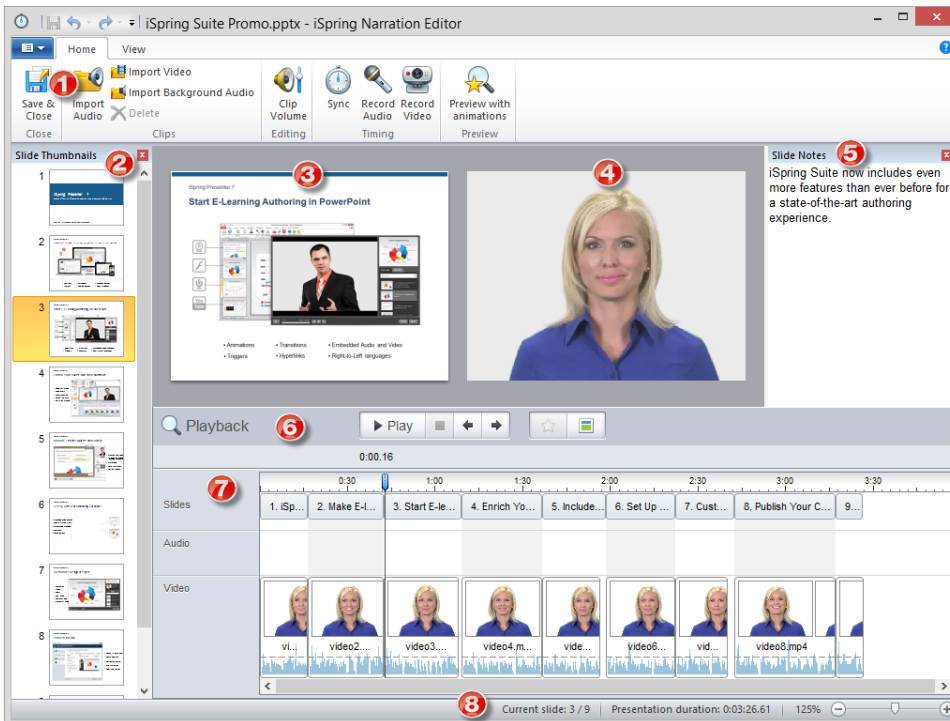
iSpring Suite Promo.pptx - iSpring Narration Editor

Home View

1 Save & Close
Import Audio
Import Video
Import Background Audio
Delete
Close Clips

Clip Volume
Editing

Sync Record Audio Record Video
Timing

Preview with animations
Preview

Slide Thumbnails 2

1 2 3 4 5 6 7 8

3

iSpring Presenter 7
Start E-Learning Authoring in PowerPoint
• Animations • Transitions • Embedded Audio and Video
• Triggers • Hyperlinks • Right-to-Left languages

4

Slide Notes 5
iSpring Suite now includes even more features than ever before for a state-of-the-art authoring experience.

Playback 6 Play

0:00.16

7
0:30 1:00 1:30 2:00 2:30 3:00 3:30

Slides 1. iSp... 2. Make E-l... 3. Start E-le... 4. Enrich Yo... 5. Include... 6. Set Up ... 7. Cust... 8. Publish Your C... 9...

Audio

Video vi... video2.... video3.... video4.m... vide... video6... vid... video8.mp4

8 Current slide: 3 / 9 Presentation duration: 0:03:26.61 125%